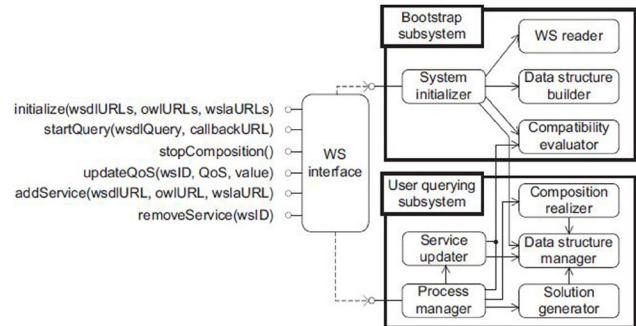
initialize(wsdlURLs, owlURLs, wslaURLs)
startQuery(wsdlQuery, callbackURL)
stopComposition()
updateQoS(wsID, QoS, value)
addService(wsdlURL, owlURL, wslaURL)
removeService(wsID)

WS interface

Bootstrap subsystem

System initializer

WS reader

Data structure builder

Compatibility evaluator

User querying subsystem

Composition realizer

Service updater

Data structure manager

Process manager

Solution generator